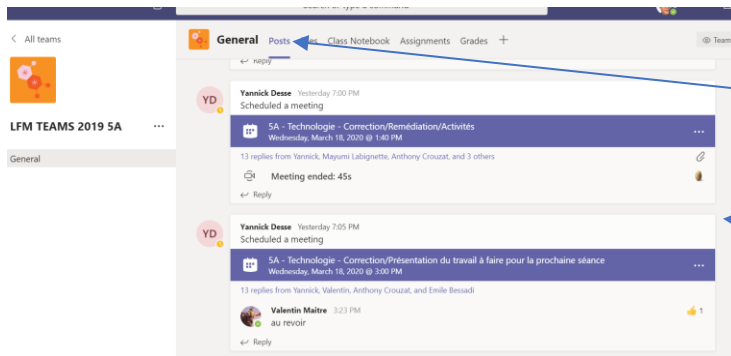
Search or type a command

< All teams

LFM TEAMS 2019 5A ···

General

General Posts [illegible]es Class Notebook Assignments Grades +

Team

↩ Reply

YD

Yannick Desse Yesterday 7:00 PM
Scheduled a meeting

5A - Technologie - Correction/Remédiation/Activités
Wednesday, March 18, 2020 @ 1:40 PM ···

13 replies from Yannick, Mayumi Labignette, Anthony Crouzat, and 3 others

Meeting ended: 45s

↩ Reply

YD

Yannick Desse Yesterday 7:05 PM
Scheduled a meeting

5A - Technologie - Correction/Présentation du travail à faire pour la prochaine séance
Wednesday, March 18, 2020 @ 3:00 PM ···

13 replies from Yannick, Valentin, Anthony Crouzat, and Emile Bessadi

Valentin Maitre 3:23 PM
au revoir

1

↩ Reply